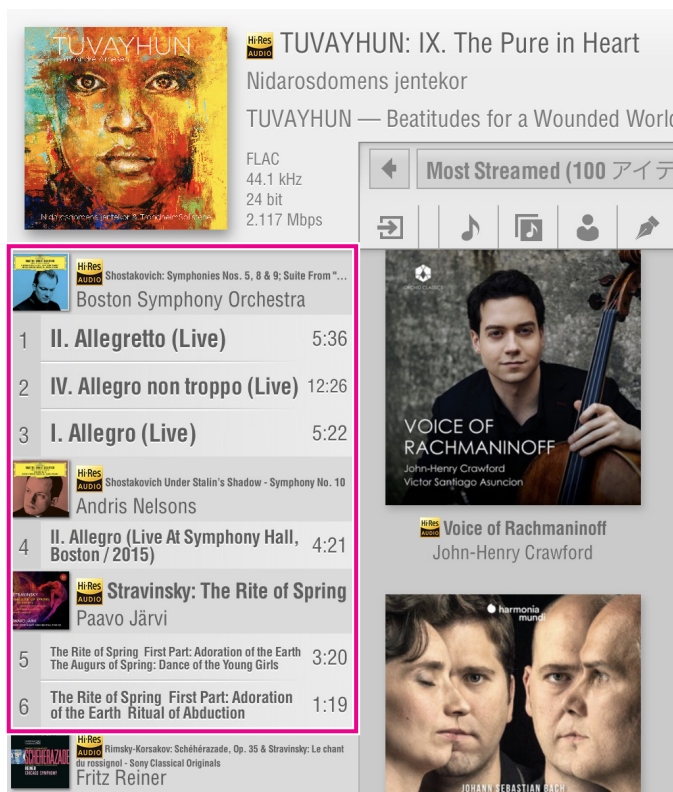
TUVAYHUN

Nidarosdomens jentekor & Trondheim Solistene

Hi-Res AUDIO TUVAYHUN: IX. The Pure in Heart

Nidarosdomens jentekor

TUVAYHUN — Beatitudes for a Wounded Worl

FLAC
44.1 kHz
24 bit
2.117 Mbps

Most Streamed (100 アイテ

Hi-Res AUDIO Shostakovich: Symphonies Nos. 5, 8 & 9; Suite From "...
Boston Symphony Orchestra

1 II. Allegretto (Live) 5:36

2 IV. Allegro non troppo (Live) 12:26

3 I. Allegro (Live) 5:22

Hi-Res AUDIO Shostakovich Under Stalin's Shadow - Symphony No. 10
Andris Nelsons

4 II. Allegro (Live At Symphony Hall, Boston / 2015) 4:21

Hi-Res AUDIO Stravinsky: The Rite of Spring
Paavo Järvi

5 The Rite of Spring First Part: Adoration of the Earth The Augurs of Spring: Dance of the Young Girls 3:20

6 The Rite of Spring First Part: Adoration of the Earth Ritual of Abduction 1:19

Hi-Res AUDIO Rimsky-Korsakov: Schéhérazade, Op. 35 & Stravinsky: Le chant du rossignol - Sony Classical Originals
Fritz Reiner

SCHÉHÉRAZADE

ORCHID CLASSICS

VOICE OF RACHMANINOFF
John-Henry Crawford
Victor Santiago Asuncion

Hi-Res AUDIO Voice of Rachmaninoff
John-Henry Crawford

harmonia mundi

JOHANN SEBASTIAN BACH